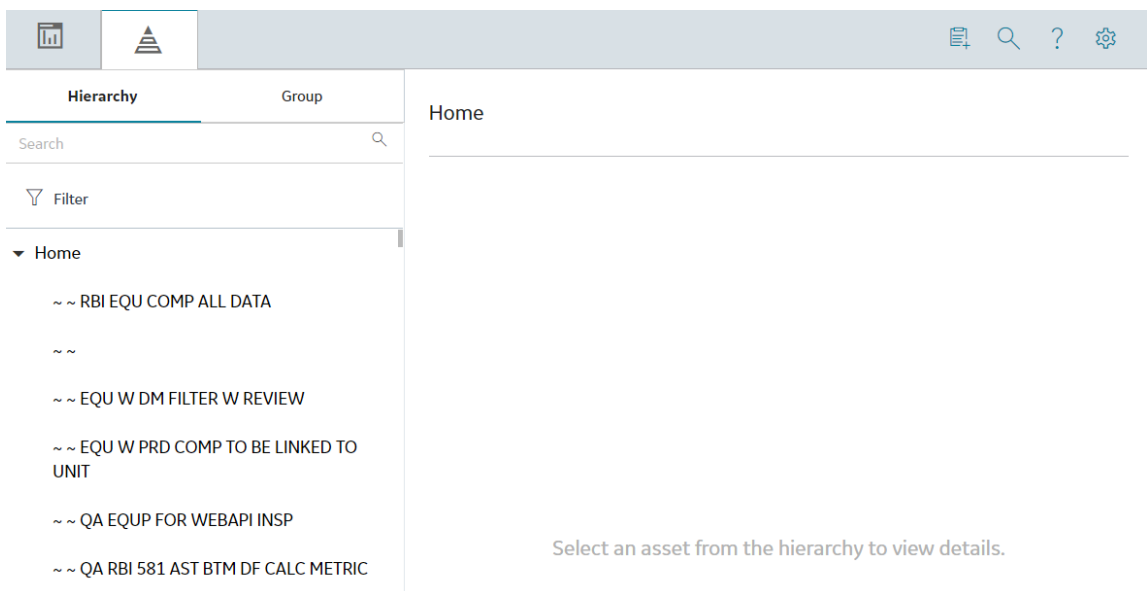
Hierarchy

Group

Search

Filter

Home

~ ~ RBI EQU COMP ALL DATA

~ ~

~ ~ EQU W DM FILTER W REVIEW

~ ~ EQU W PRD COMP TO BE LINKED TO UNIT

~ ~ QA EQUP FOR WEBAPI INSP

~ ~ QA RBI 581 AST BTM DF CALC METRIC

Home

Select an asset from the hierarchy to view details.